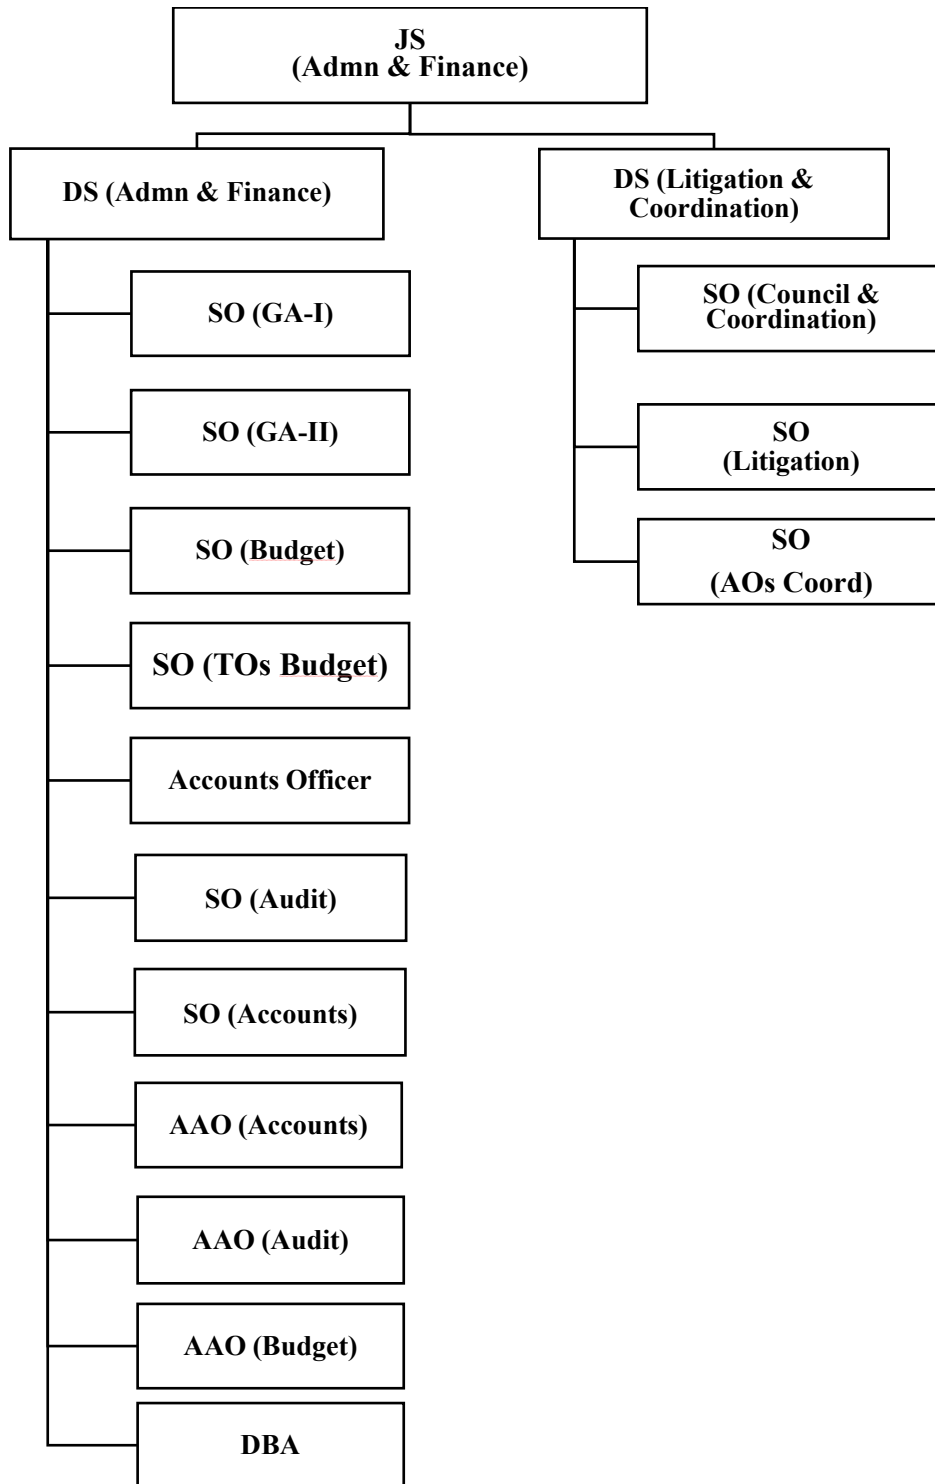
JS
(Admn & Finance)

DS (Admn & Finance)

SO (GA-I)

SO (GA-II)

SO (Budget)

SO (TOs Budget)

Accounts Officer

SO (Audit)

SO (Accounts)

AAO (Accounts)

AAO (Audit)

AAO (Budget)

DBA

DS (Litigation & Coordination)

SO (Council & Coordination)

SO
(Litigation)

SO
(AOs Coord)